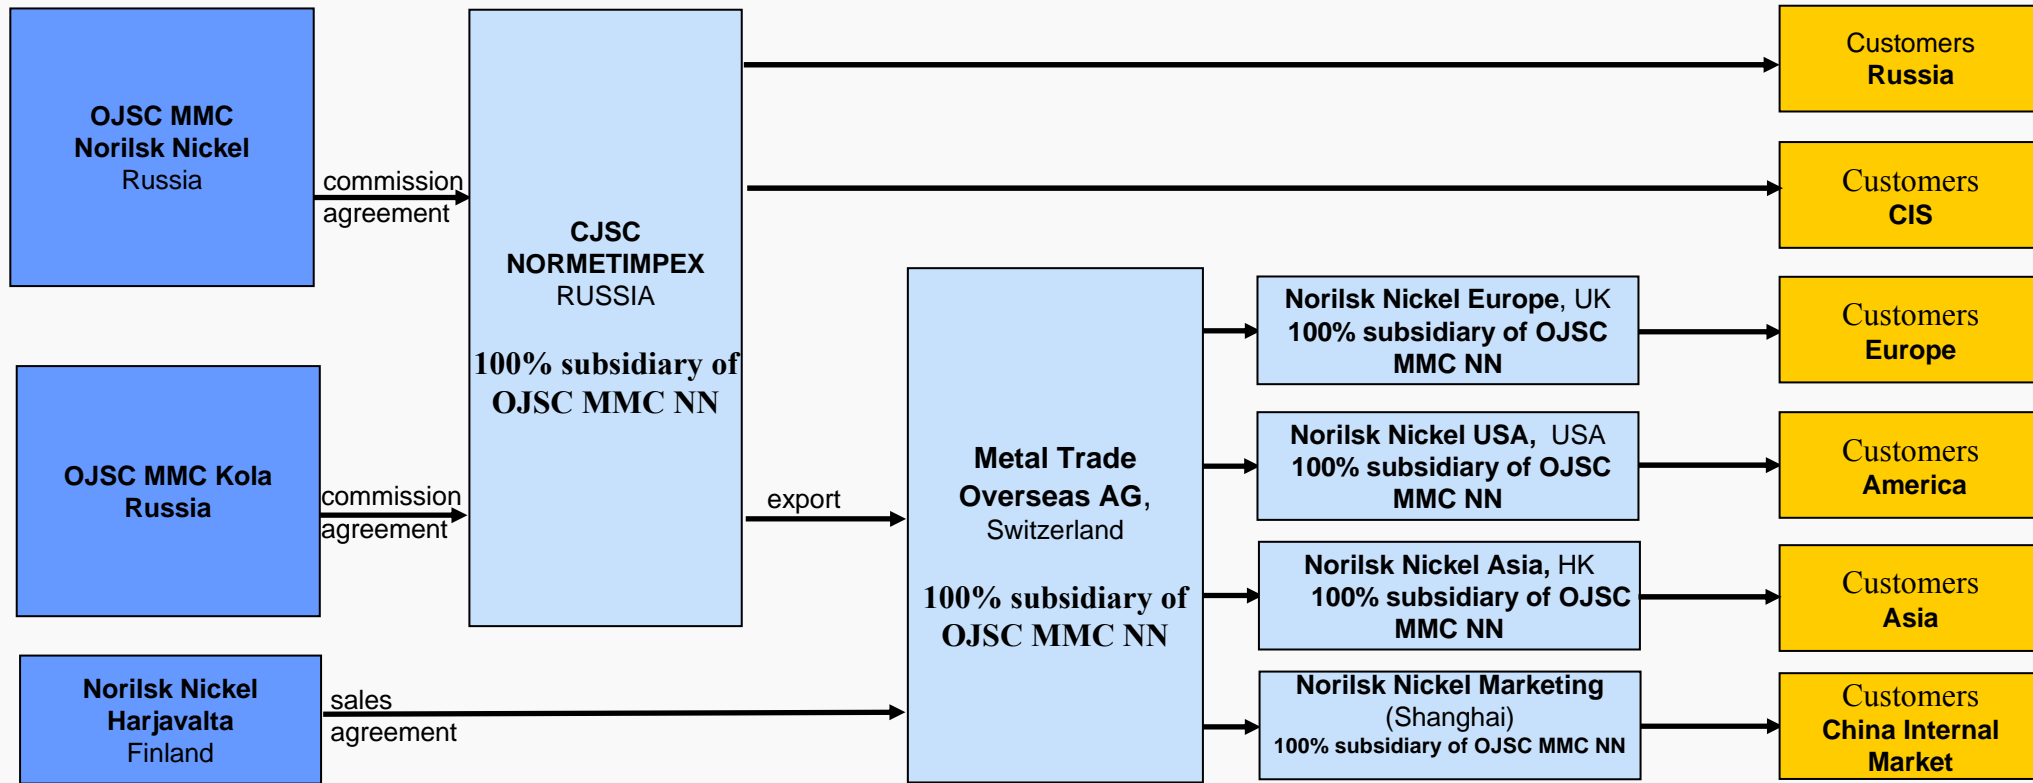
OJSC MMC Norilsk Nickel Russia

commission agreement

CJSC NORMETIMPEX RUSSIA

100% subsidiary of OJSC MMC NN

Customers Russia

Customers CIS

OJSC MMC Kola Russia

commission agreement

export

Metal Trade Overseas AG, Switzerland

100% subsidiary of OJSC MMC NN

Norilsk Nickel Europe, UK 100% subsidiary of OJSC MMC NN

Customers Europe

Norilsk Nickel USA, USA 100% subsidiary of OJSC MMC NN

Customers America

Norilsk Nickel Asia, HK 100% subsidiary of OJSC MMC NN

Customers Asia

Norilsk Nickel Harjavalta Finland

sales agreement

Norilsk Nickel Marketing (Shanghai) 100% subsidiary of OJSC MMC NN

Customers China Internal Market